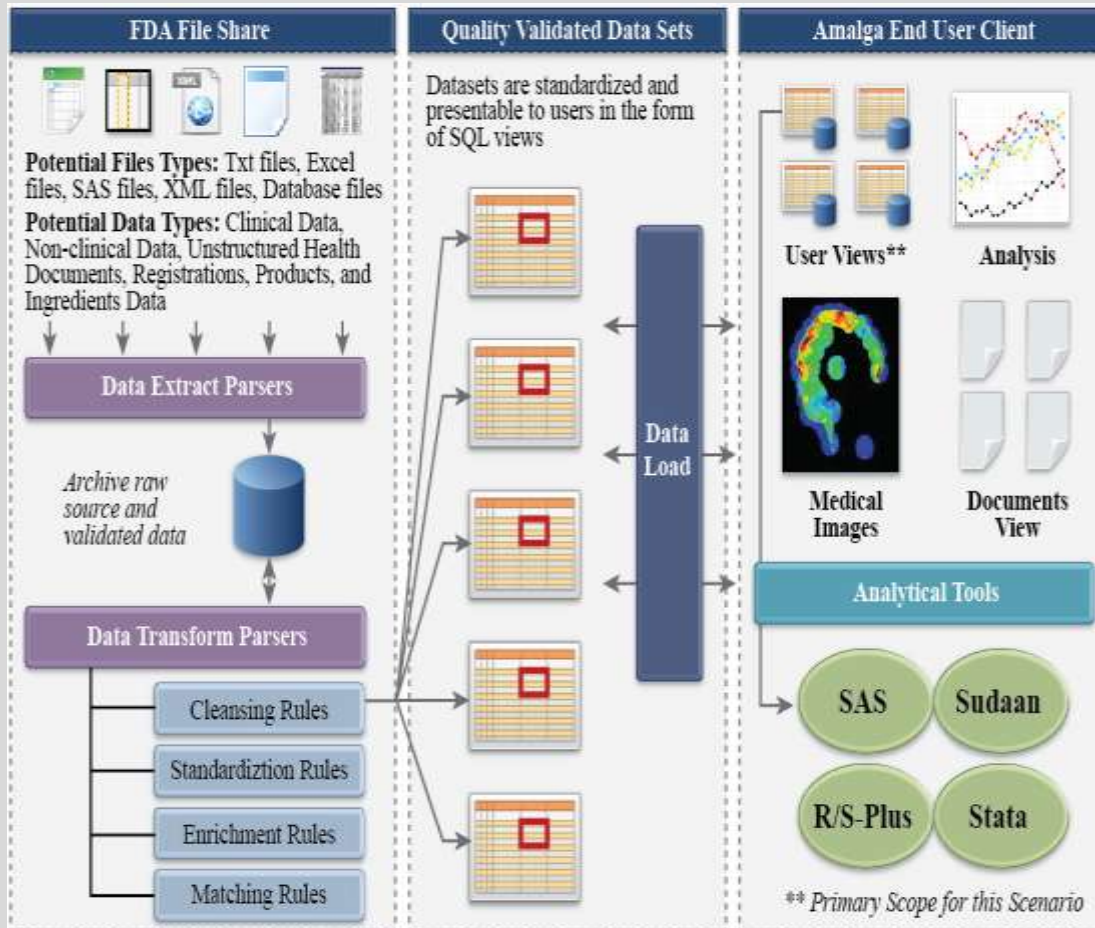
FDA File Share

Quality Validated Data Sets

Amalga End User Client

Potential Files Types: Txt files, Excel files, SAS files, XML files, Database files

Potential Data Types: Clinical Data, Non-clinical Data, Unstructured Health Documents, Registrations, Products, and Ingredients Data

Data Extract Parsers

Archive raw source and validated data

Data Transform Parsers

Cleansing Rules

Standardiztion Rules

Enrichment Rules

Matching Rules

Datasets are standardized and presentable to users in the form of SQL views

Data Load

User Views**

Analysis

Medical Images

Documents View

Analytical Tools

SAS

Sudaan

R/S-Plus

Stata

** Primary Scope for this Scenario